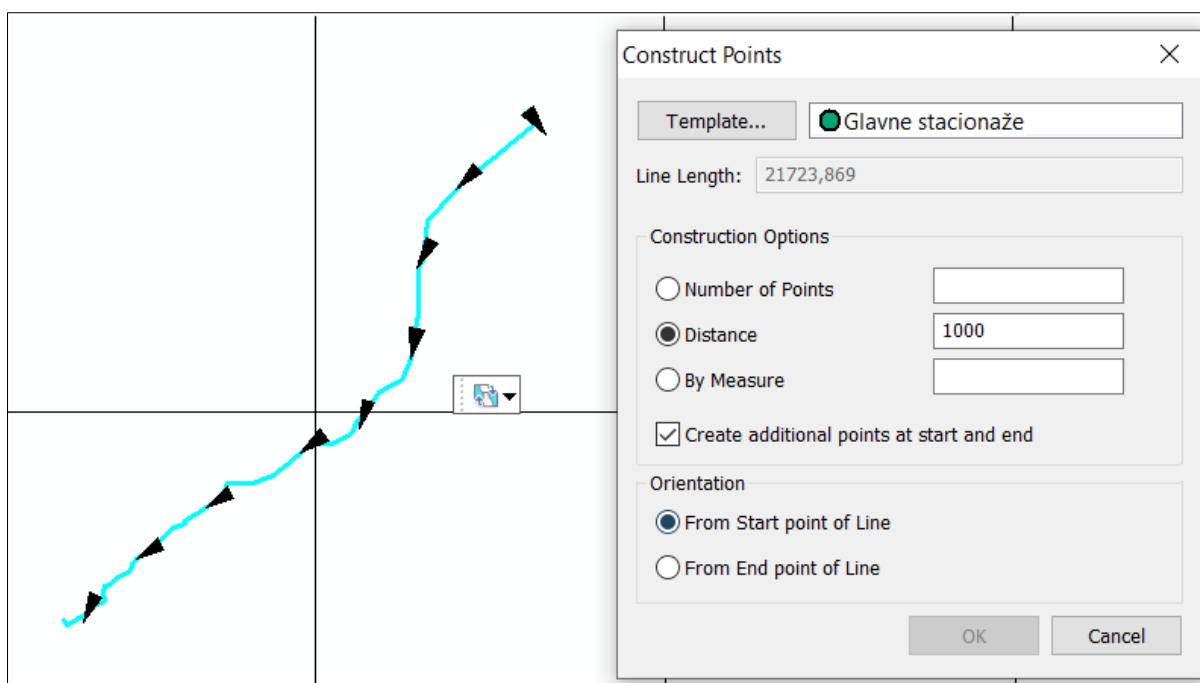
Construct Points

Template...

Glavne stacionaže

Line Length: 21723,869

Construction Options

Number of Points

Distance 1000

By Measure

Create additional points at start and end

Orientation

From Start point of Line

From End point of Line

OK

Cancel